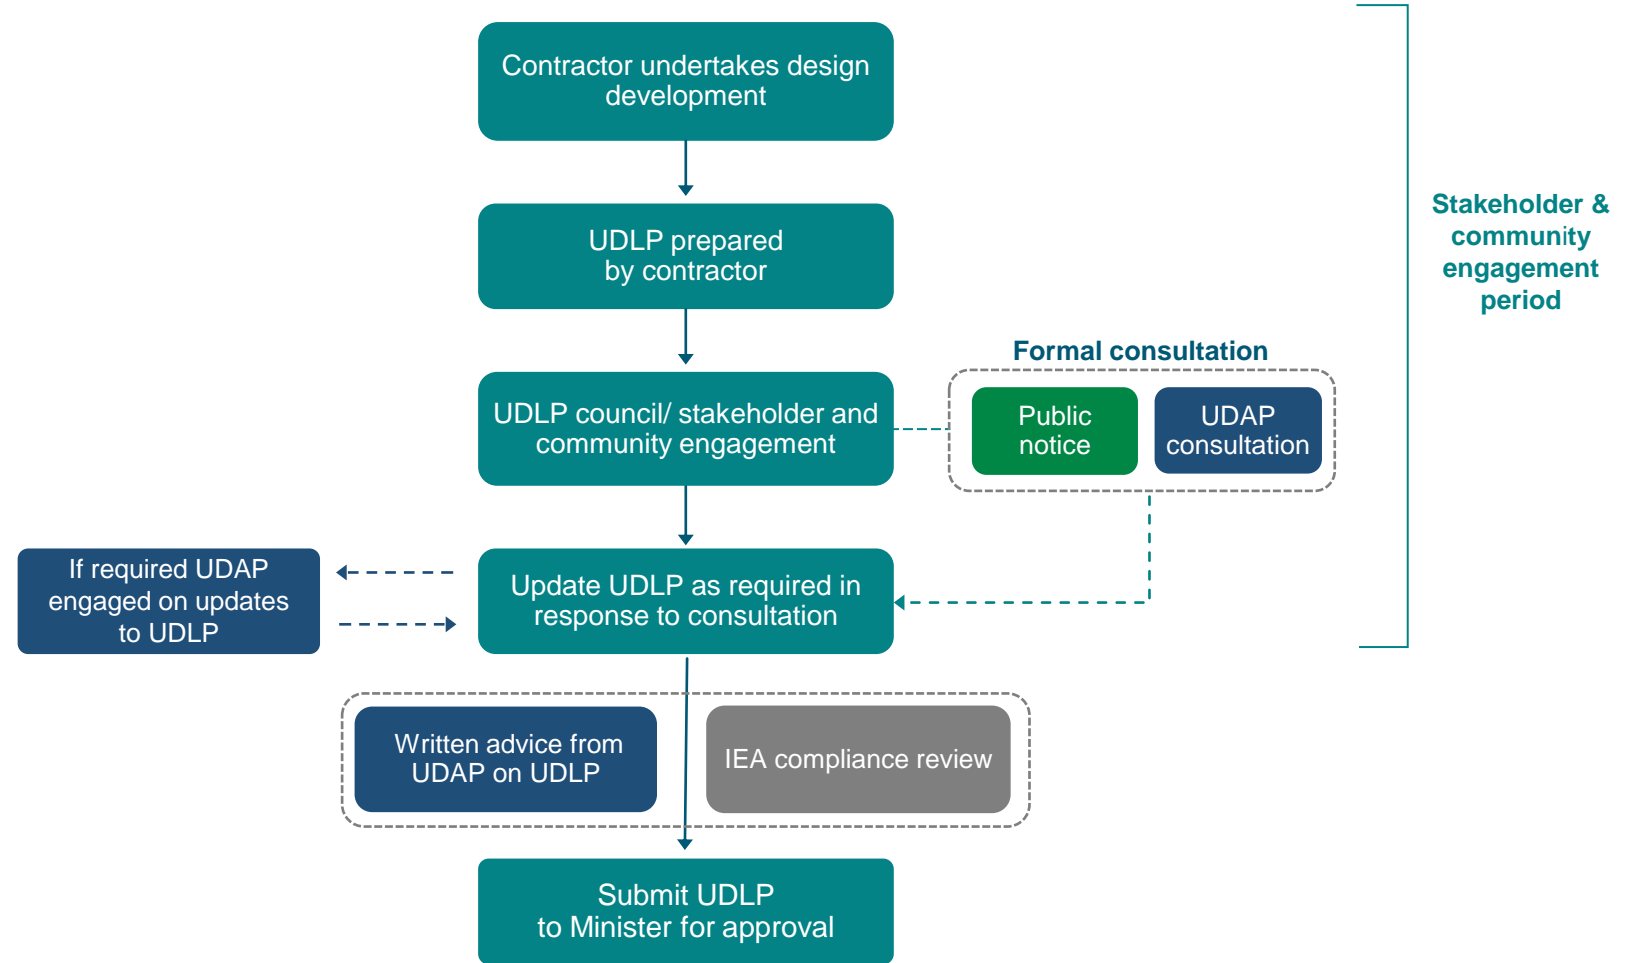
Contractor undertakes design development

UDLP prepared by contractor

UDLP council/ stakeholder and community engagement

Formal consultation

Public notice

UDAP consultation

Stakeholder & community engagement period

If required UDAP engaged on updates to UDLP

Update UDLP as required in response to consultation

Written advice from UDAP on UDLP

IEA compliance review

Submit UDLP to Minister for approval